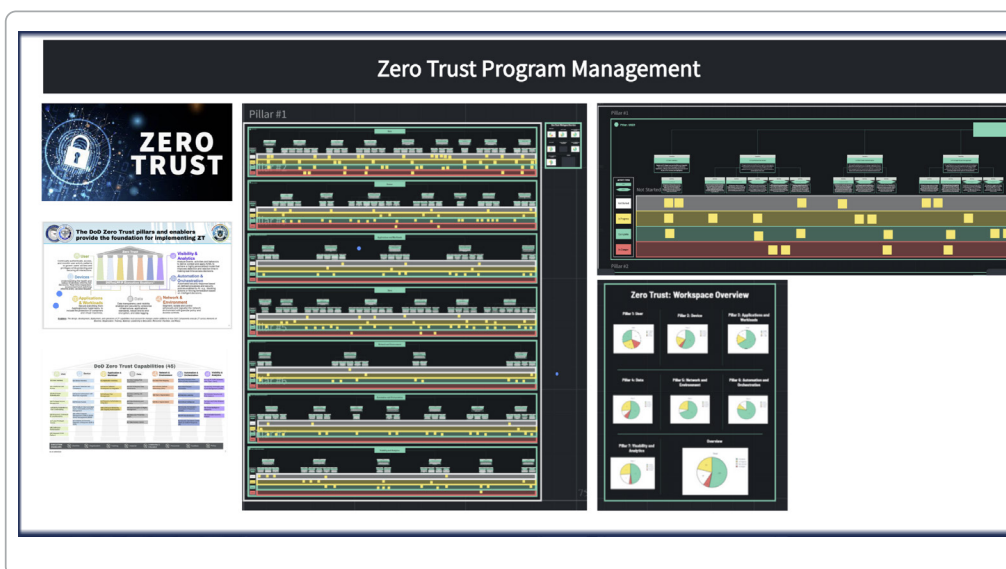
Zero Trust Program Management

ZERO TRUST

The DoD Zero Trust pillars and enablers provide the foundation for implementing ZT

User

Device

Applications & Workloads

Data

Visibility & Analytics

Automation & Orchestration

Network & Environment

DoD Zero Trust Capabilities (45)

Pillar #1

Pillar #1

Not Started

Pillar #2

Zero Trust: Workspace Overview

Pillar 1: User

Pillar 2: Device

Pillar 3: Applications and Workloads

Pillar 4: Data

Pillar 5: Network and Environment

Pillar 6: Automation and Orchestration

Pillar 7: Visibility and Analytics

Overview